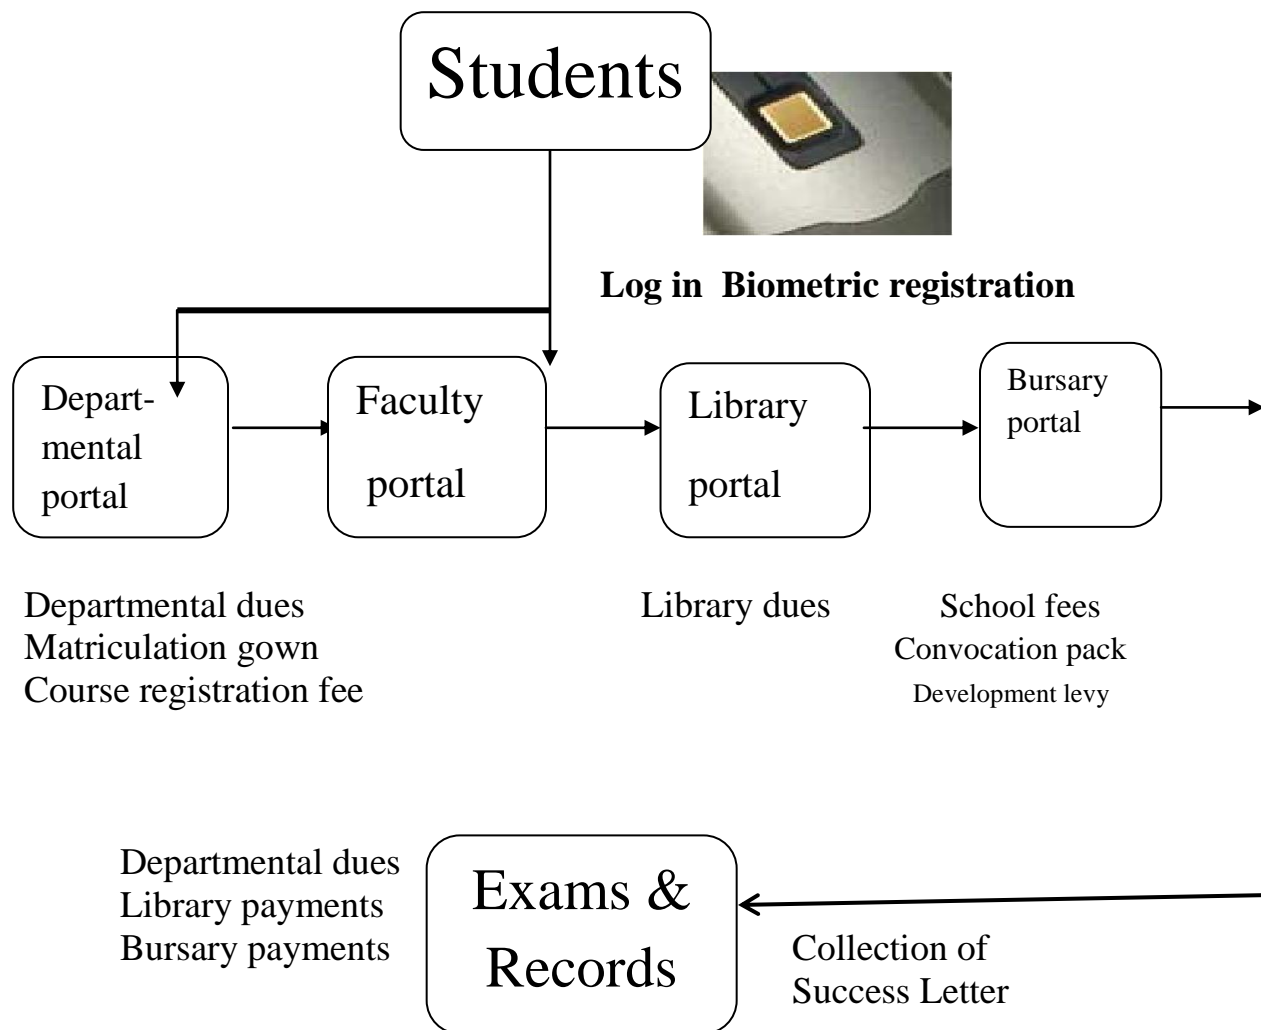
Students

Log in Biometric registration

Departmental portal

Faculty portal

Library portal

Bursary portal

Departmental dues
Matriculation gown
Course registration fee

Library dues

School fees
Convocation pack
Development levy

Departmental dues
Library payments
Bursary payments

Exams & Records

Collection of Success Letter